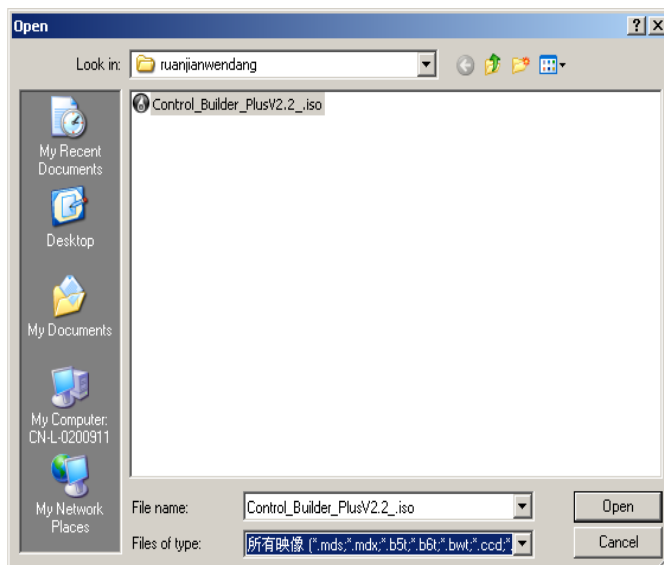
Open

?

Look in: ruanjianwendang

Control_Builder_PlusV2.2_.iso

My Recent Documents

Desktop

My Documents

My Computer: CN-L-0200911

My Network Places

File name: Control_Builder_PlusV2.2_.iso

Files of type: 所有映像 (*.mds;*.mdx;*.b5t;*.b6t;*.bwt;*.ccd;*

Open

Cancel